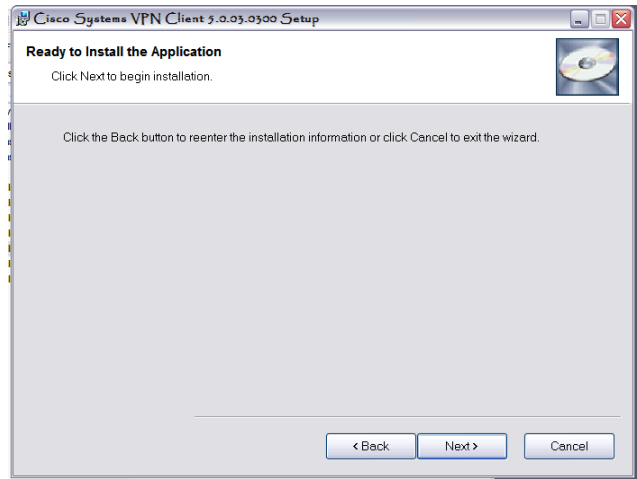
Cisco Systems VPN Client 5.0.03.0300 Setup

Ready to Install the Application

Click Next to begin installation.

Click the Back button to reenter the installation information or click Cancel to exit the wizard.

< Back

Next >

Cancel